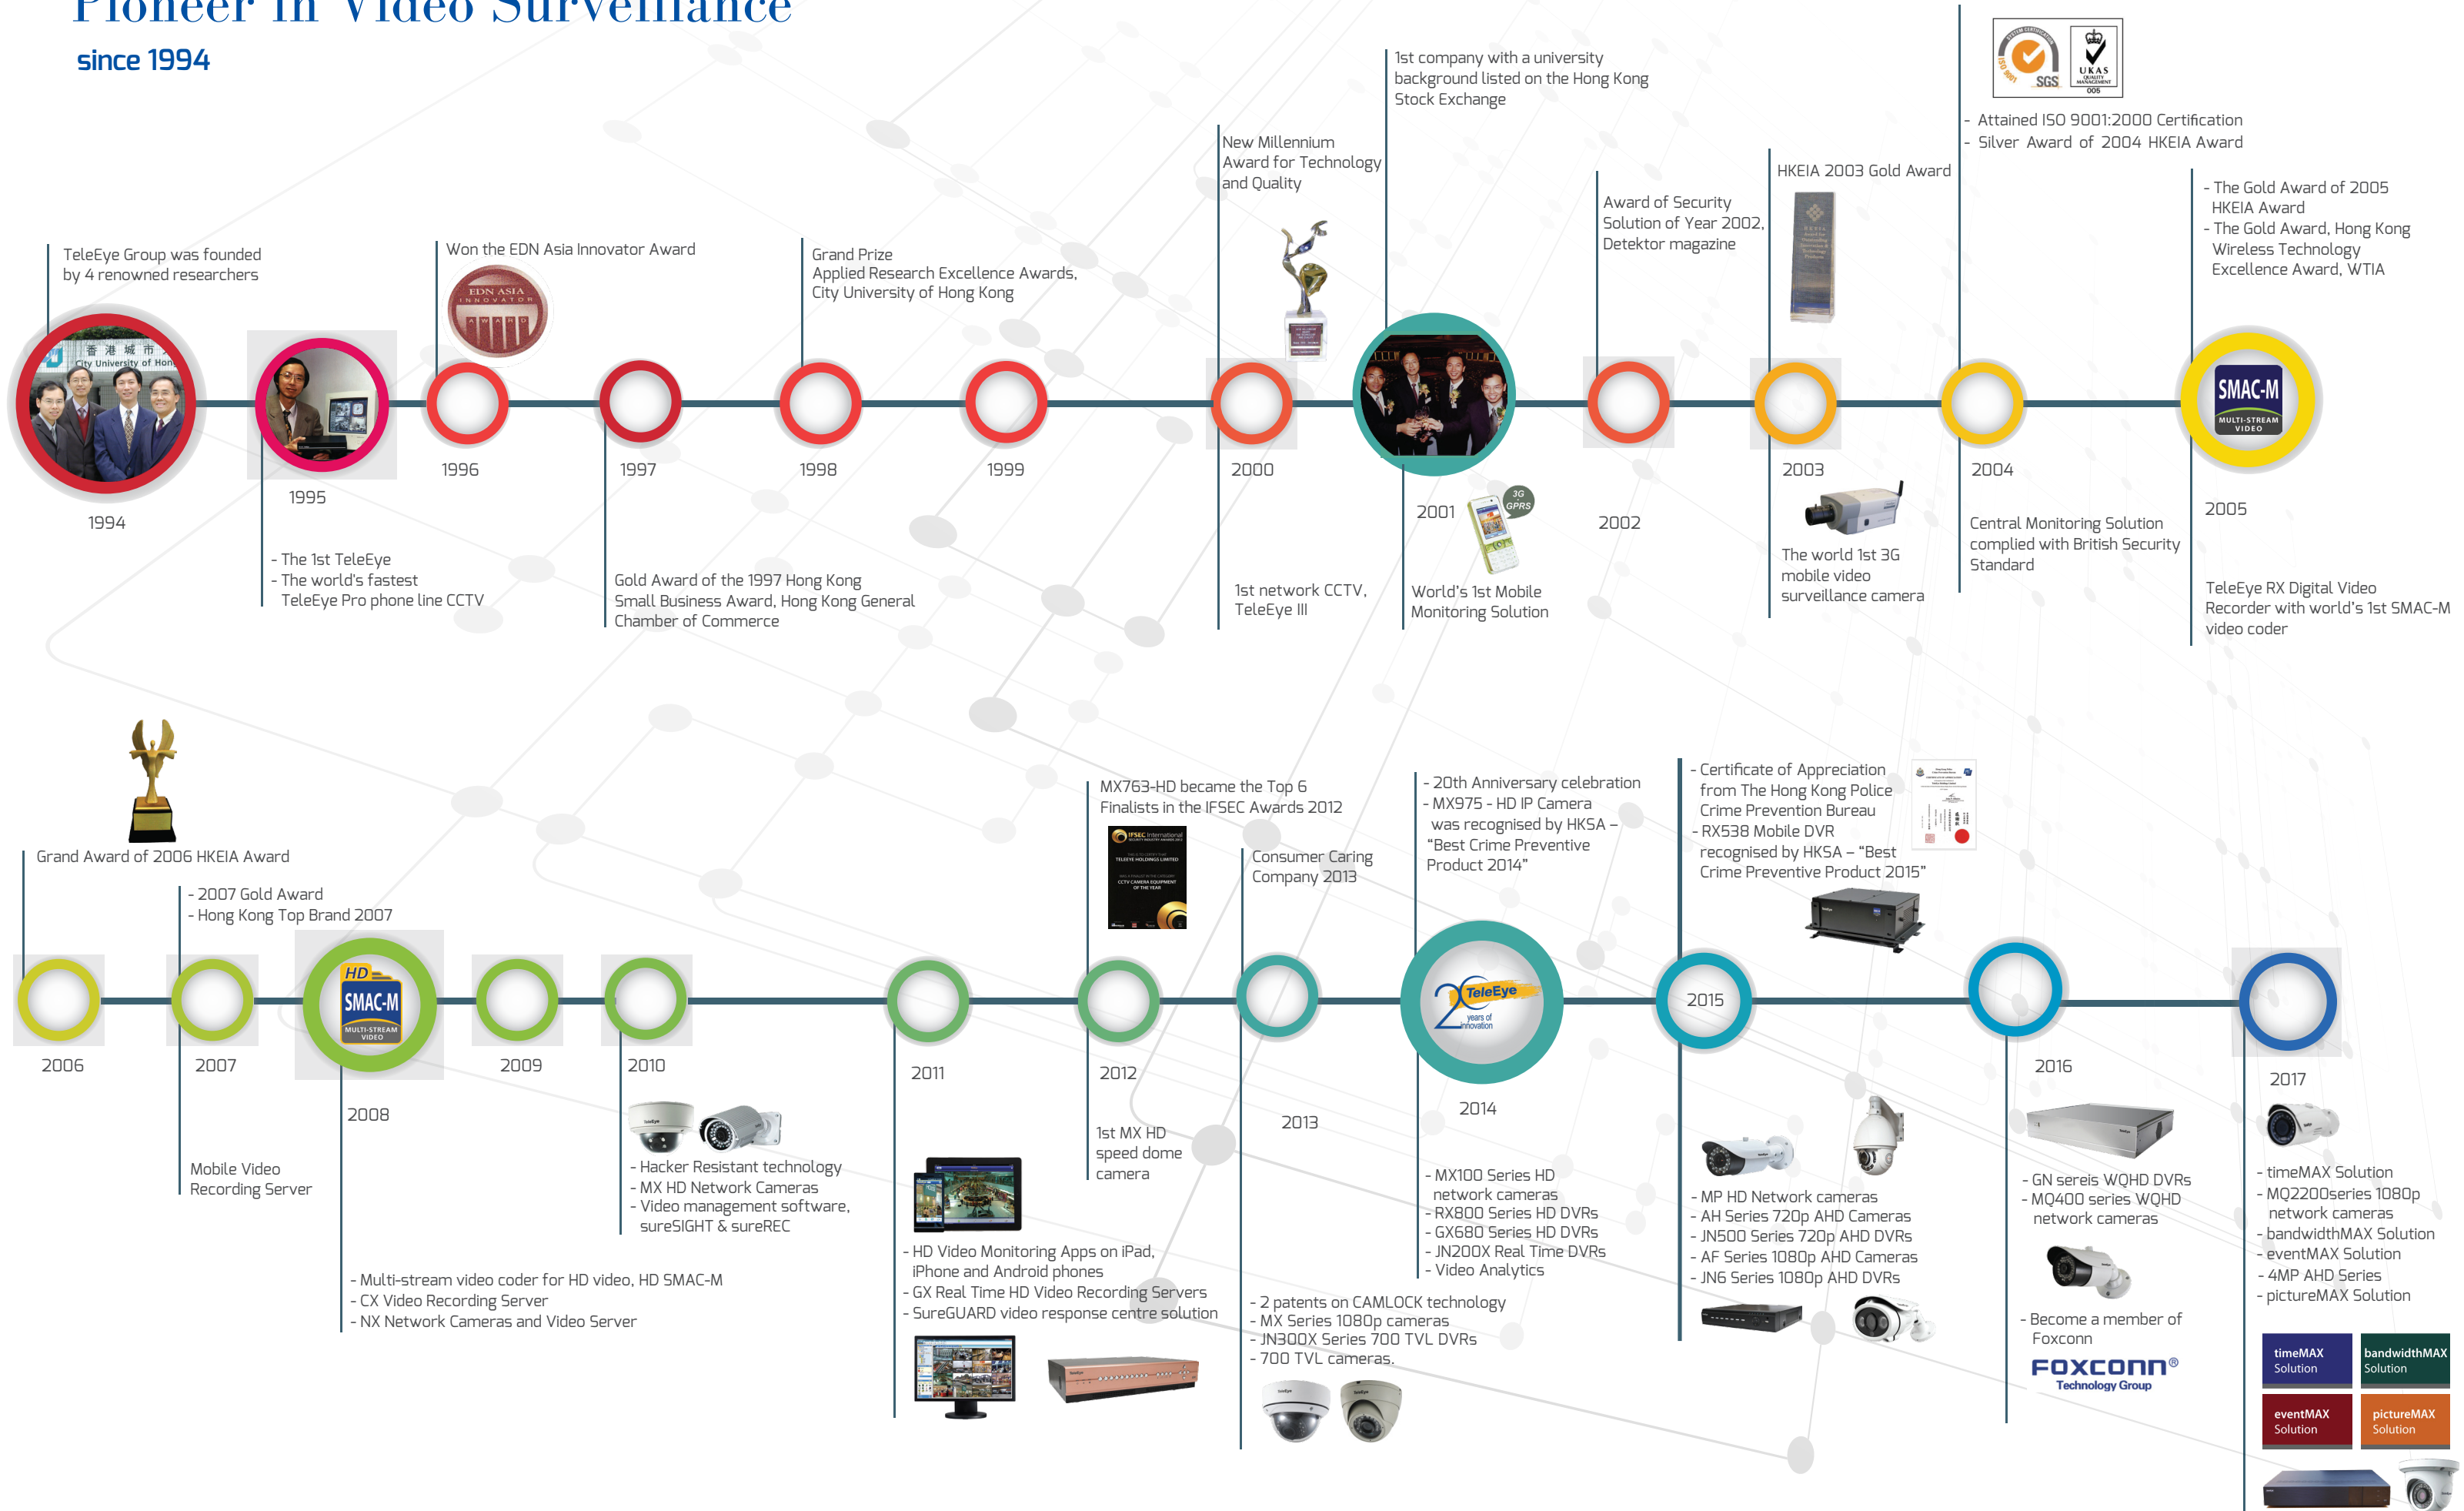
Pioneer in Video Surveillance
since 1994

TeleEye Group was founded by 4 renowned researchers

香港城市 City University of Hong

1994

1995

- The 1st TeleEye
- The world's fastest TeleEye Pro phone line CCTV

Won the EDN Asia Innovator Award

EDN ASIA INNOVATOR AWARD

1996

1997

Gold Award of the 1997 Hong Kong Small Business Award, Hong Kong General Chamber of Commerce

Grand Prize
Applied Research Excellence Awards, City University of Hong Kong

1998

1999

New Millennium Award for Technology and Quality

2000

1st network CCTV, TeleEye III

1st company with a university background listed on the Hong Kong Stock Exchange

2001

3G GPRS

World's 1st Mobile Monitoring Solution

Award of Security Solution of Year 2002, Detektor magazine

2002

HKEIA 2003 Gold Award

2003

The world 1st 3G mobile video surveillance camera

SGS UKAS QUALITY MANAGEMENT 005

- Attained ISO 9001:2000 Certification
- Silver Award of 2004 HKEIA Award

2004

Central Monitoring Solution complied with British Security Standard

- The Gold Award of 2005 HKEIA Award
- The Gold Award, Hong Kong Wireless Technology Excellence Award, WTIA

SMAC-M MULTI-STREAM VIDEO

2005

TeleEye RX Digital Video Recorder with world's 1st SMAC-M video coder

Grand Award of 2006 HKEIA Award

2006

- 2007 Gold Award
- Hong Kong Top Brand 2007

2007

Mobile Video Recording Server

HD SMAC-M MULTI-STREAM VIDEO

2008

- Multi-stream video coder for HD video, HD SMAC-M
- CX Video Recording Server
- NX Network Cameras and Video Server

2009

2010

- Hacker Resistant technology
- MX HD Network Cameras
- Video management software, sureSIGHT & sureREC

2011

- HD Video Monitoring Apps on iPad, iPhone and Android phones
- GX Real Time HD Video Recording Servers
- SureGUARD video response centre solution

MX763-HD became the Top 6 Finalists in the IFSEC Awards 2012

IFSEC International

2012

1st MX HD speed dome camera

Consumer Caring Company 2013

2013

- 2 patents on CAMLOCK technology
- MX Series 1080p cameras
- JN300X Series 700 TVL DVRs
- 700 TVL cameras.

- 20th Anniversary celebration
- MX975 - HD IP Camera was recognised by HKSA – "Best Crime Preventive Product 2014"

20 TeleEye years of innovation

2014

- MX100 Series HD network cameras
- RX800 Series HD DVRs
- GX680 Series HD DVRs
- JN200X Real Time DVRs
- Video Analytics

- Certificate of Appreciation from The Hong Kong Police Crime Prevention Bureau
- RX538 Mobile DVR recognised by HKSA – "Best Crime Preventive Product 2015"

2015

- MP HD Network cameras
- AH Series 720p AHD Cameras
- JN500 Series 720p AHD DVRs
- AF Series 1080p AHD Cameras
- JN6 Series 1080p AHD DVRs

2016

- GN sereis WQHD DVRs
- MQ400 series WQHD network cameras

- Become a member of Foxconn

FOXCONN® Technology Group

2017

- timeMAX Solution
- MQ2200series 1080p network cameras
- bandwidthMAX Solution
- eventMAX Solution
- 4MP AHD Series
- pictureMAX Solution

timeMAX Solution
bandwidthMAX Solution
eventMAX Solution
pictureMAX Solution